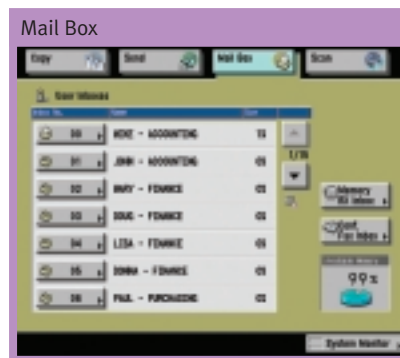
Mail Box

Copy

Send

Mail Box

Scan

User Inboxes

Inbox No.

Name

Size

00

MIKE - ACCOUNTING

13

01

JOHN - ACCOUNTING

05

02

MARY - FINANCE

01

03

DOUG - FINANCE

01

04

LISA - FINANCE

05

05

DONNA - FINANCE

01

06

PAUL - PURCHASING

02

1/10

Memory RX Inbox

Conf. Fax Inbox

99%

System Monitor